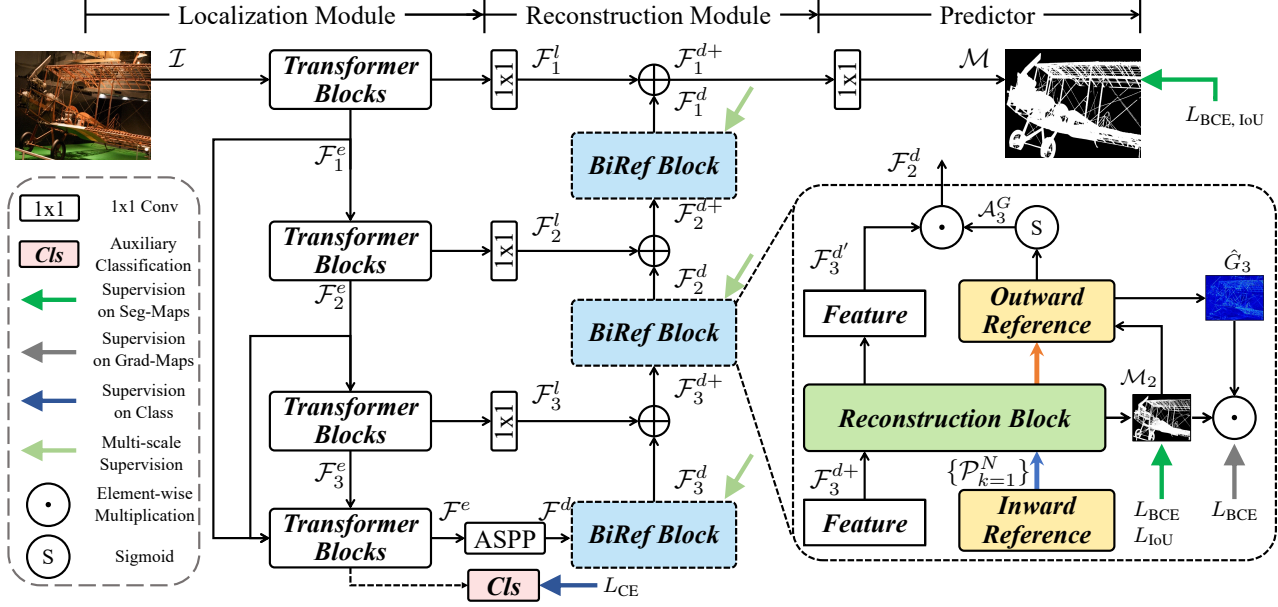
Localization Module
Reconstruction Module
Predictor

$\mathcal{I}$

Transformer Blocks

1x1

$\mathcal{F}_1^l$

$\mathcal{F}_1^{d+}$

1x1

$\mathcal{M}$

$L_{\text{BCE, IoU}}$

$\mathcal{F}_1^d$

$\mathcal{F}_1^e$

BiRef Block

$\mathcal{F}_2^d$

1x1
1x1 Conv

Cls
Auxiliary Classification

Supervision on Seg-Maps

Supervision on Grad-Maps

Supervision on Class

Multi-scale Supervision

Element-wise Multiplication

S
Sigmoid

Transformer Blocks

1x1

$\mathcal{F}_2^l$

$\mathcal{F}_2^{d+}$

$\mathcal{F}_2^e$

$\mathcal{F}_2^d$

BiRef Block

Transformer Blocks

1x1

$\mathcal{F}_3^l$

$\mathcal{F}_3^{d+}$

$\mathcal{F}_3^e$

$\mathcal{F}_3^d$

Transformer Blocks

$\mathcal{F}^e$

ASPP

$\mathcal{F}^d$

BiRef Block

Cls

$L_{\text{CE}}$

$\mathcal{A}_3^G$

S

$\mathcal{F}_3^{d'}$

Feature

Outward Reference

$\hat{G}_3$

$\mathcal{M}_2$

Reconstruction Block

$\{\mathcal{P}_{k=1}^N\}$

$\mathcal{F}_3^{d+}$

Feature

Inward Reference

$L_{\text{BCE}}$
$L_{\text{IoU}}$

$L_{\text{BCE}}$